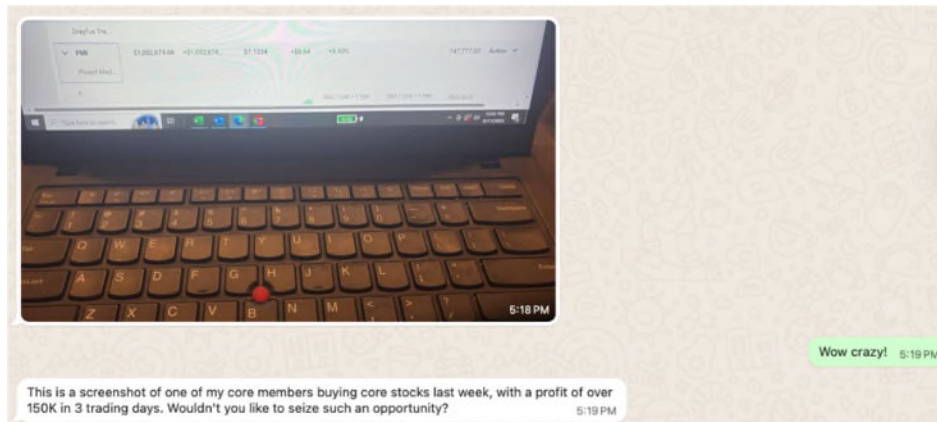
Dreyfus Tre...
PWI $1,202,674.08 +$1,202,674 $7.1234 +$0.64 +9.43% 147,777.00 Action
Project Mad...
Type here to search
5:18 PM

Wow crazy! 5:19 PM

This is a screenshot of one of my core members buying core stocks last week, with a profit of over 150K in 3 trading days. Wouldn't you like to seize such an opportunity? 5:19 PM